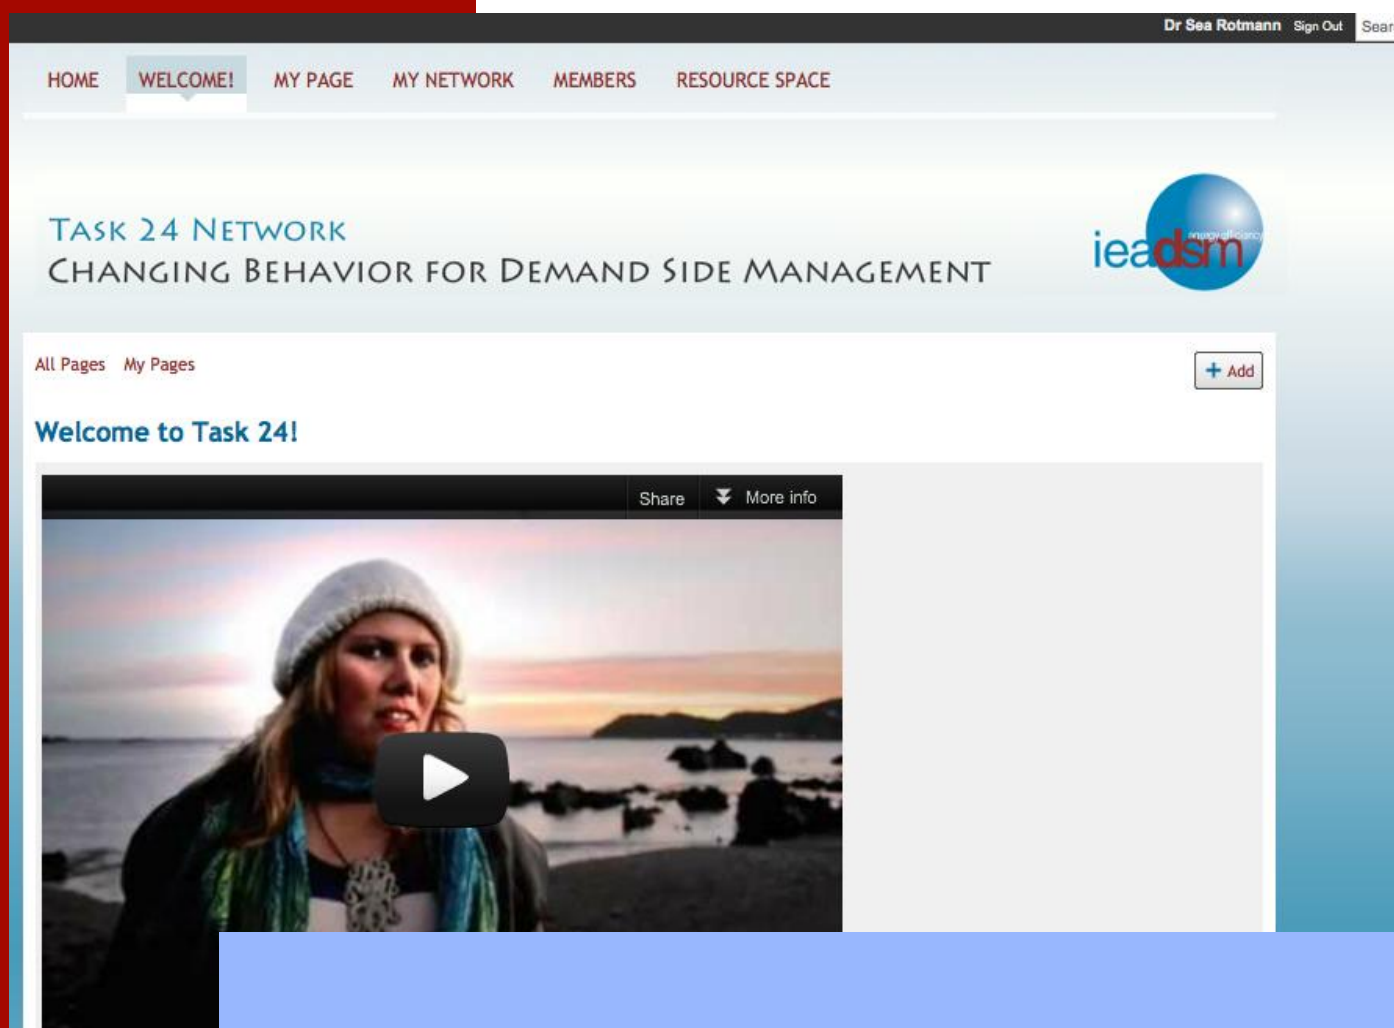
Dr Sea Rotmann Sign Out Sear

HOME WELCOME! MY PAGE MY NETWORK MEMBERS RESOURCE SPACE

TASK 24 NETWORK
CHANGING BEHAVIOR FOR DEMAND SIDE MANAGEMENT

ieadsm energy efficiency

All Pages My Pages

+ Add

Welcome to Task 24!

Share More info